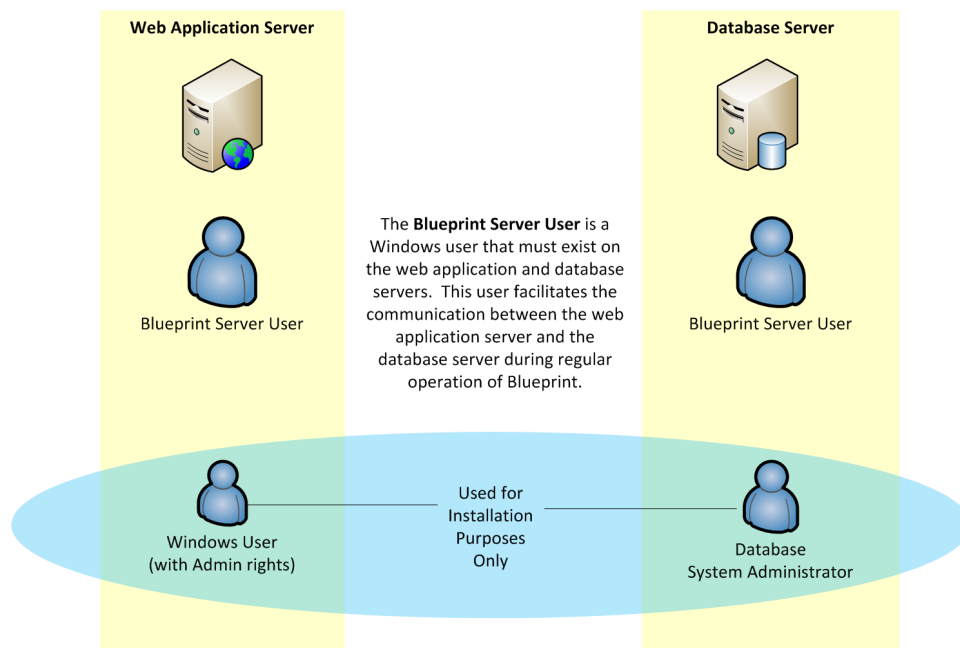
Web Application Server

Database Server

Blueprint Server User

The **Blueprint Server User** is a Windows user that must exist on the web application and database servers. This user facilitates the communication between the web application server and the database server during regular operation of Blueprint.

Blueprint Server User

Windows User
(with Admin rights)

Used for
Installation
Purposes
Only

Database
System Administrator